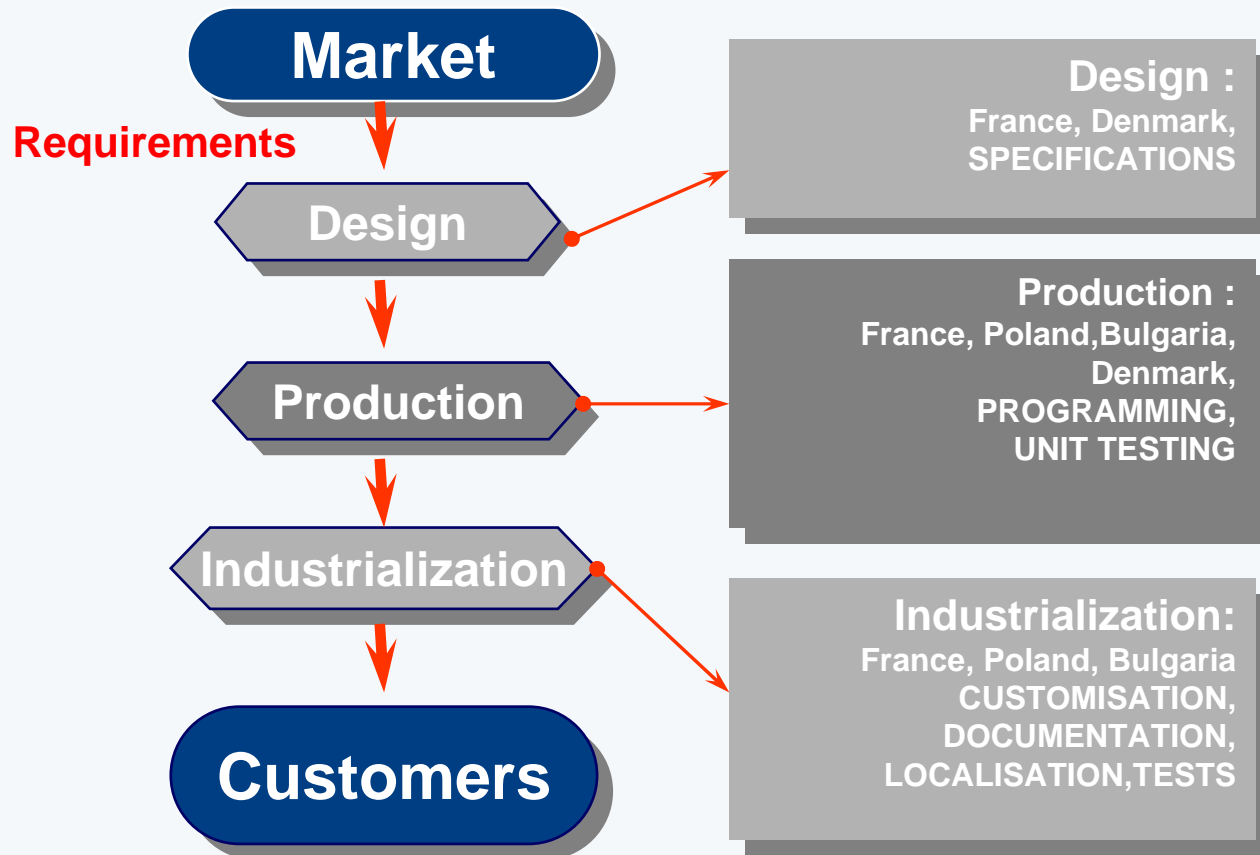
Market

Requirements

Design

Production

Industrialization

Customers

Design :
France, Denmark,
SPECIFICATIONS

Production :
France, Poland,Bulgaria,
Denmark,
PROGRAMMING,
UNIT TESTING

Industrialization:
France, Poland, Bulgaria
CUSTOMISATION,
DOCUMENTATION,
LOCALISATION,TESTS